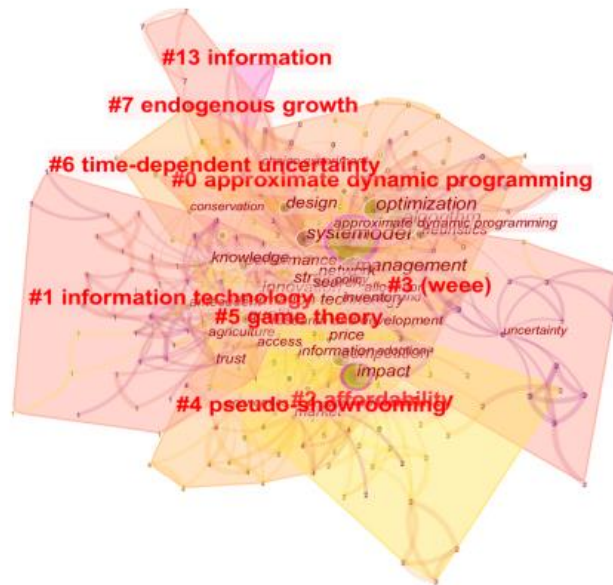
#13 information
#7 endogenous growth
#6 time-dependent uncertainty
#0 approximate dynamic programming
conservation
design
optimization
system model
approximate dynamic programming
knowledge
management
network
#3 (weee)
#1 information technology
#5 game theory
inventory
development
uncertainty
agriculture
price
trust
access
information adoption
impact
#2 affordability
#4 pseudo-showrooming
market